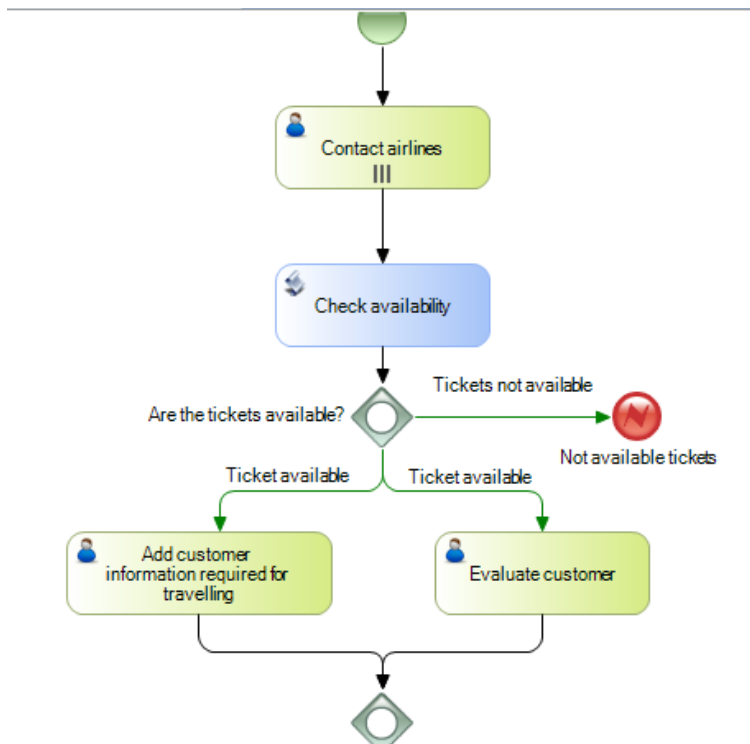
Contact airlines

III

Check availability

Are the tickets available?

Tickets not available

Not available tickets

Ticket available

Ticket available

Add customer information required for travelling

Evaluate customer